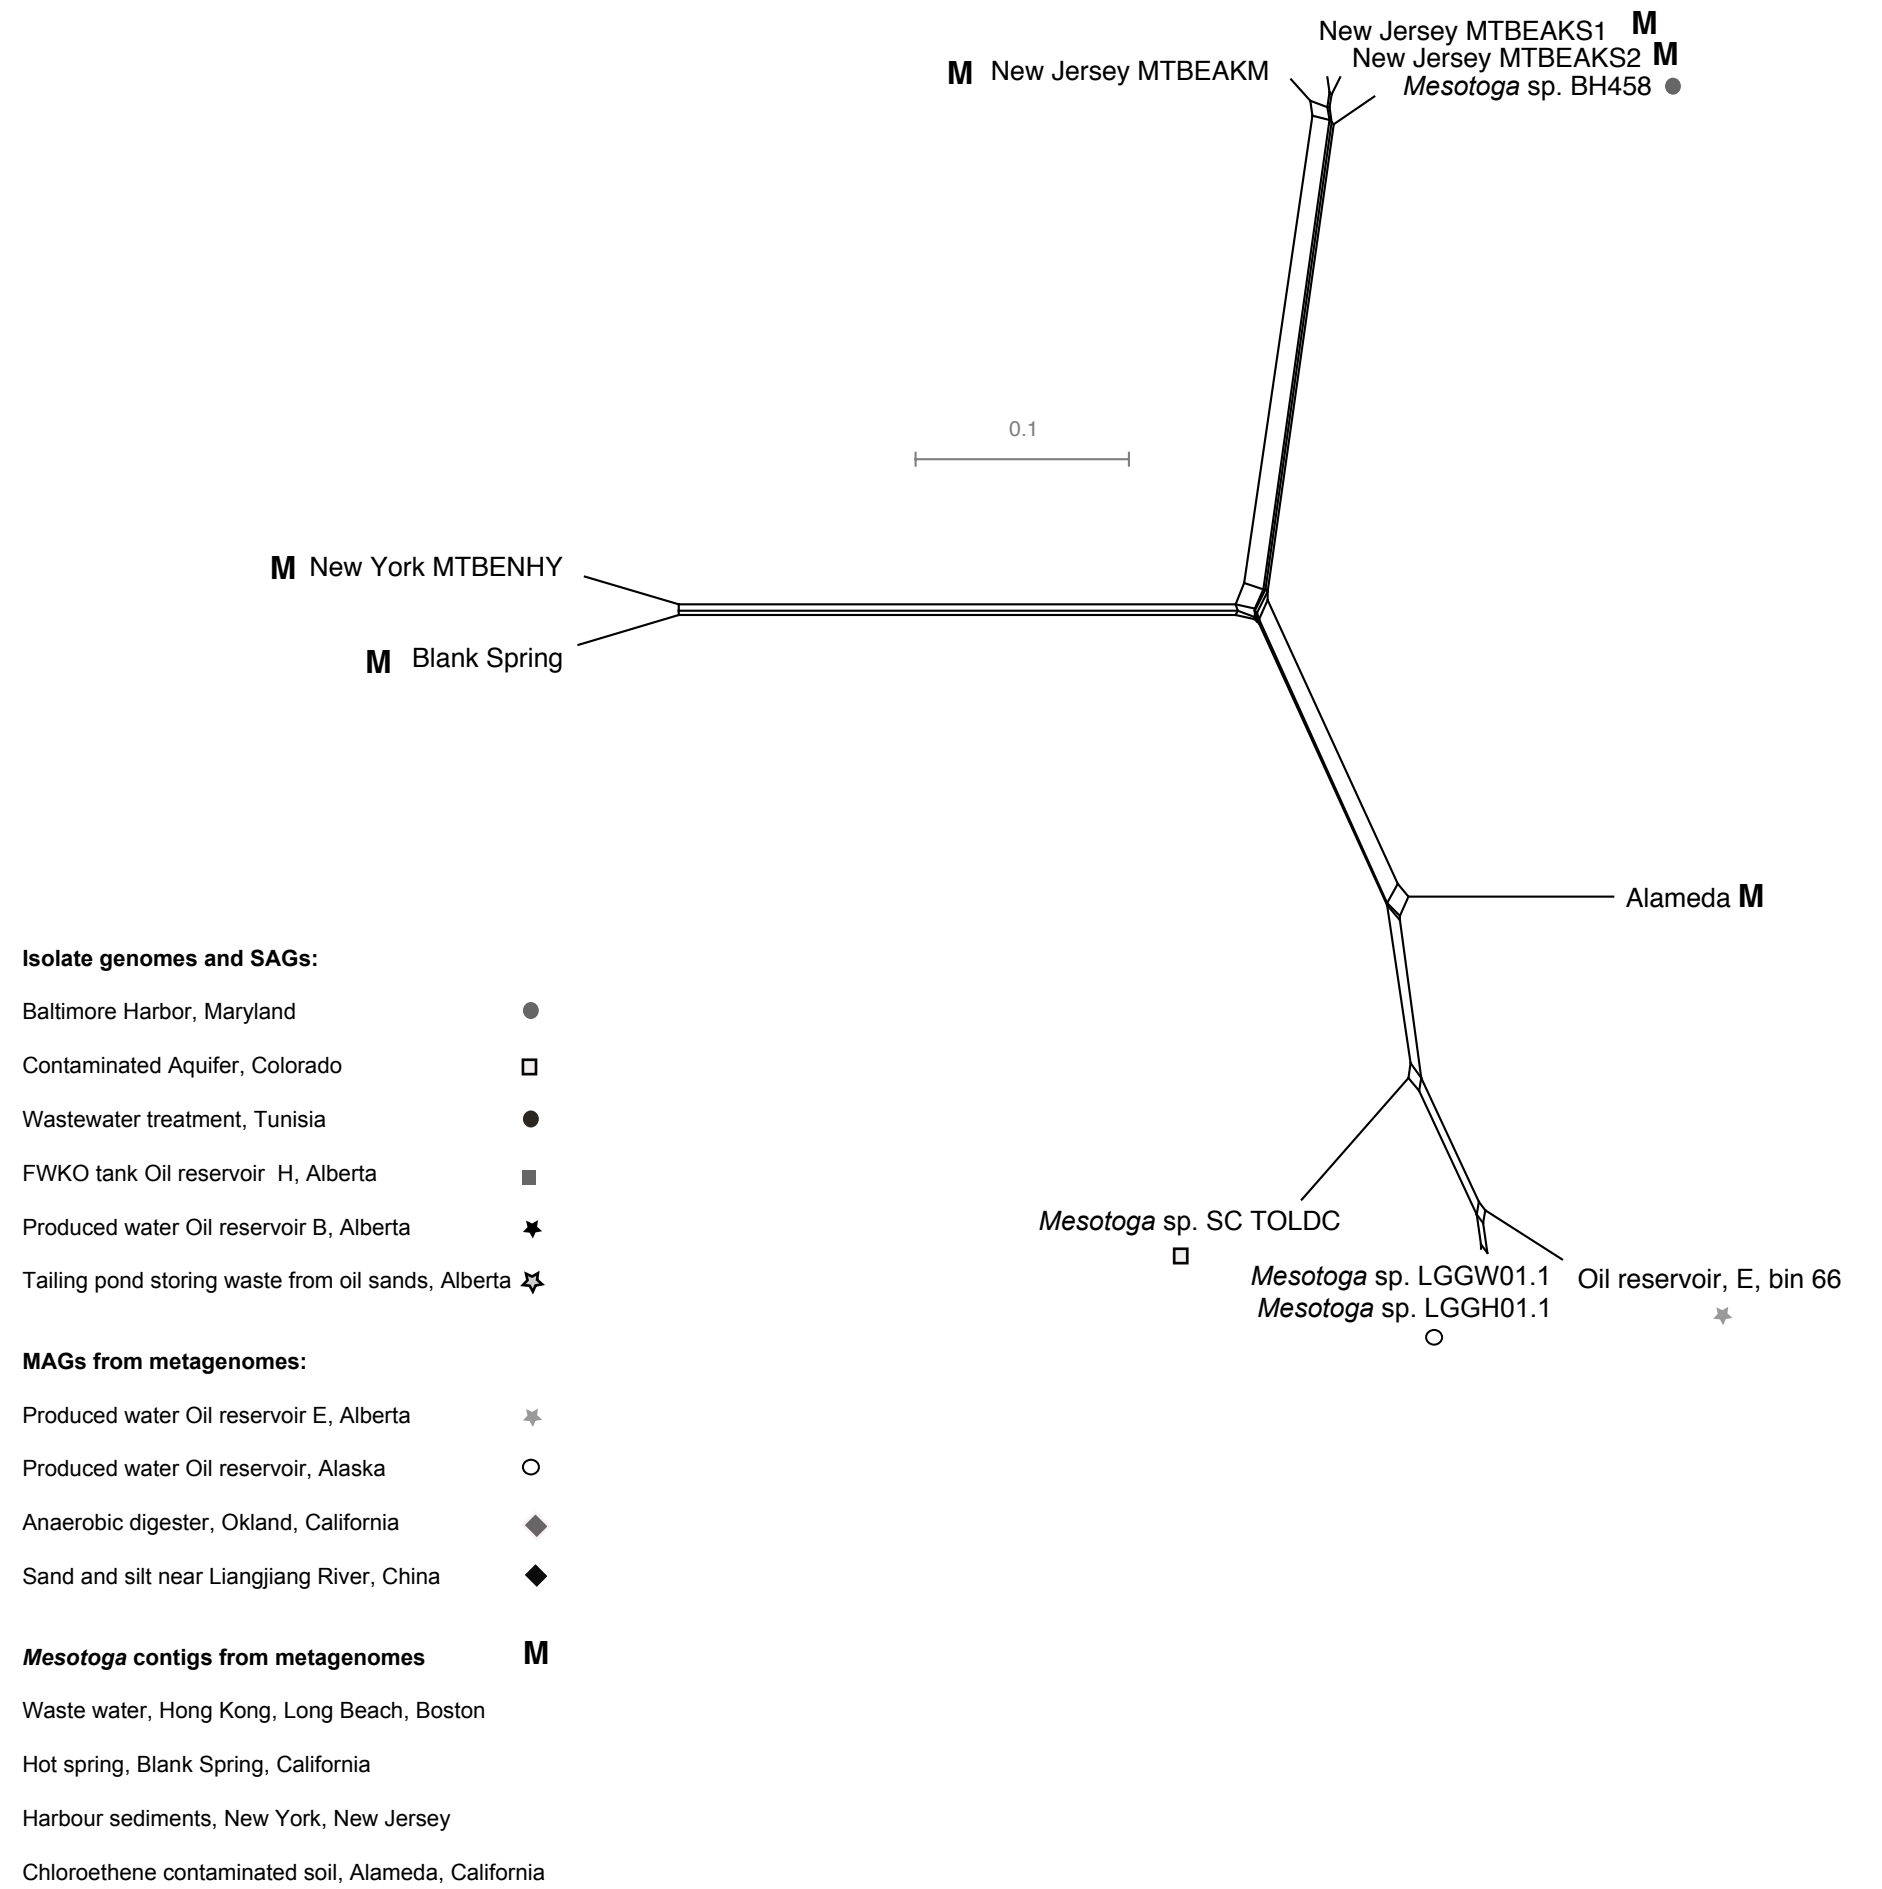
New Jersey MTBEAKS1 M
M New Jersey MTBEAKM
New Jersey MTBEAKS2 M
Mesotoga sp. BH458

0.1

M New York MTBENHY

M Blank Spring

Alameda M

Mesotoga sp. SC TOLDC

Mesotoga sp. LGGW01.1
Mesotoga sp. LGGH01.1

Oil reservoir, E, bin 66

**Isolate genomes and SAGs:**

Baltimore Harbor, Maryland

Contaminated Aquifer, Colorado

Wastewater treatment, Tunisia

FWKO tank Oil reservoir H, Alberta

Produced water Oil reservoir B, Alberta

Tailing pond storing waste from oil sands, Alberta

**MAGs from metagenomes:**

Produced water Oil reservoir E, Alberta

Produced water Oil reservoir, Alaska

Anaerobic digester, Okland, California

Sand and silt near Liangjiang River, China

**Mesotoga contigs from metagenomes** M

Waste water, Hong Kong, Long Beach, Boston

Hot spring, Blank Spring, California

Harbour sediments, New York, New Jersey

Chloroethene contaminated soil, Alameda, California